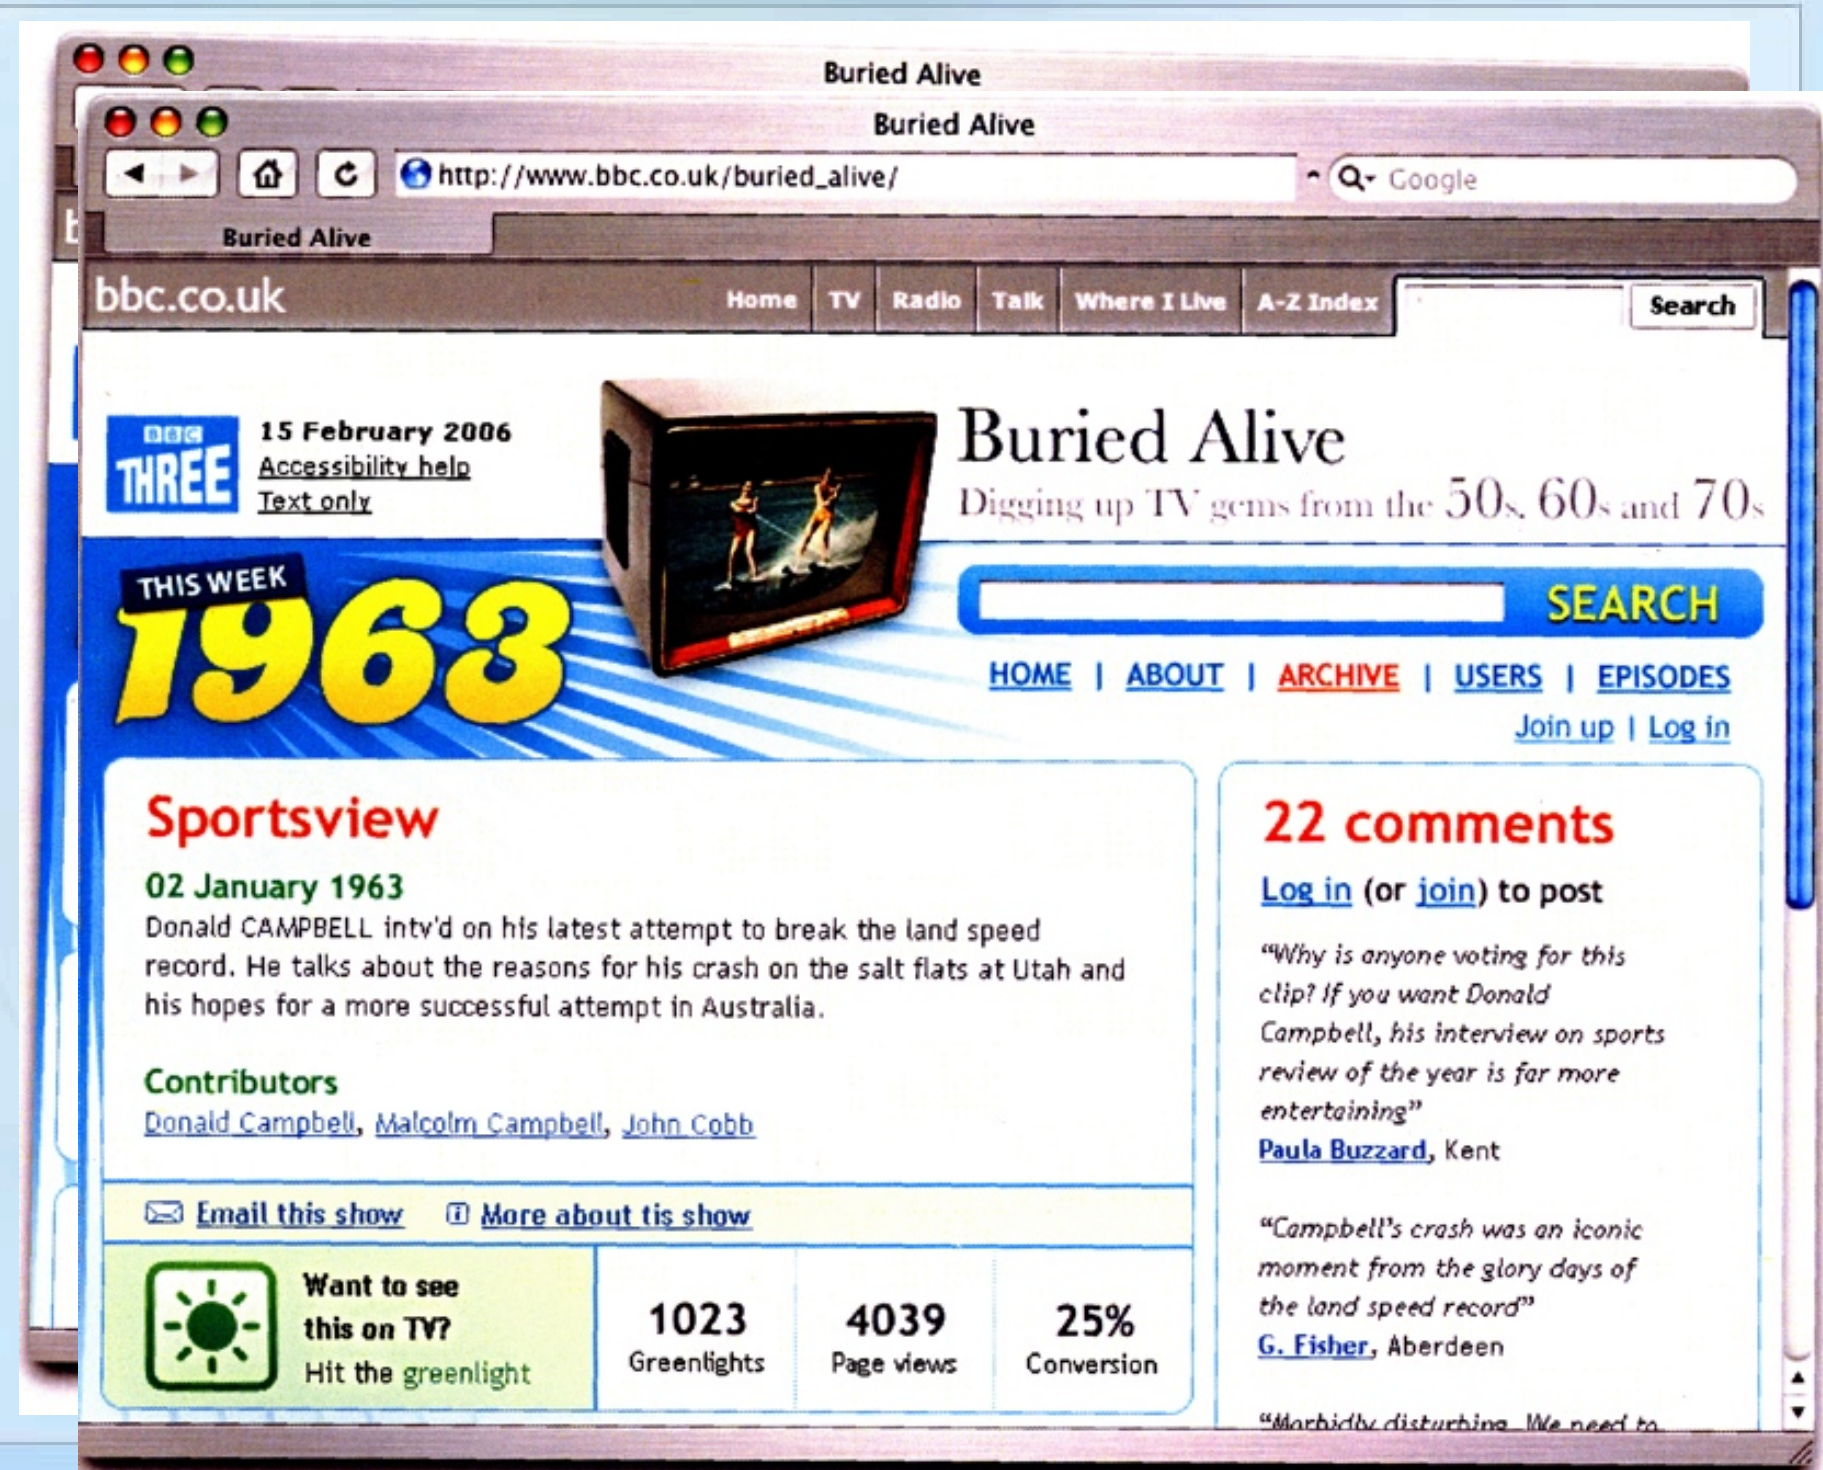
Buried Alive

Buried Alive

http://www.bbc.co.uk/buried_alive/

Google

Buried Alive

bbc.co.uk Home TV Radio Talk Where I Live A-Z Index Search

BBC THREE

15 February 2006
Accessibility help
Text only

Buried Alive
Digging up TV gems from the 50s, 60s and 70s

THIS WEEK
1963

SEARCH

HOME | ABOUT | ARCHIVE | USERS | EPISODES
Join up | Log in

Sportsview

02 January 1963
Donald CAMPBELL intv'd on his latest attempt to break the land speed record. He talks about the reasons for his crash on the salt flats at Utah and his hopes for a more successful attempt in Australia.

Contributors
Donald Campbell, Malcolm Campbell, John Cobb

Email this show More about tis show

Want to see this on TV? Hit the greenlight

| 1023 | 4039 | 25% |
|---|---|---|
| Greenlights | Page views | Conversion |

22 comments

Log in (or join) to post

"Why is anyone voting for this clip? If you want Donald Campbell, his interview on sports review of the year is far more entertaining"
Paula Buzzard, Kent

"Campbell's crash was an iconic moment from the glory days of the land speed record"
G. Fisher, Aberdeen

"Morbidly disturbing. We need to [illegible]